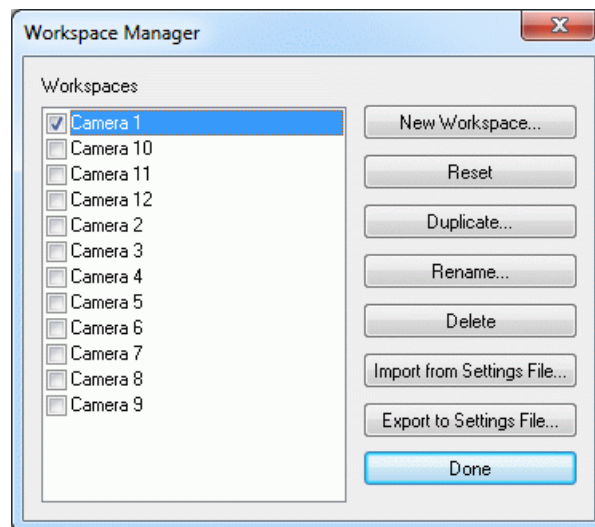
Workspace Manager

Workspaces

Camera 1
Camera 10
Camera 11
Camera 12
Camera 2
Camera 3
Camera 4
Camera 5
Camera 6
Camera 7
Camera 8
Camera 9

New Workspace...
Reset
Duplicate...
Rename...
Delete
Import from Settings File...
Export to Settings File...
Done